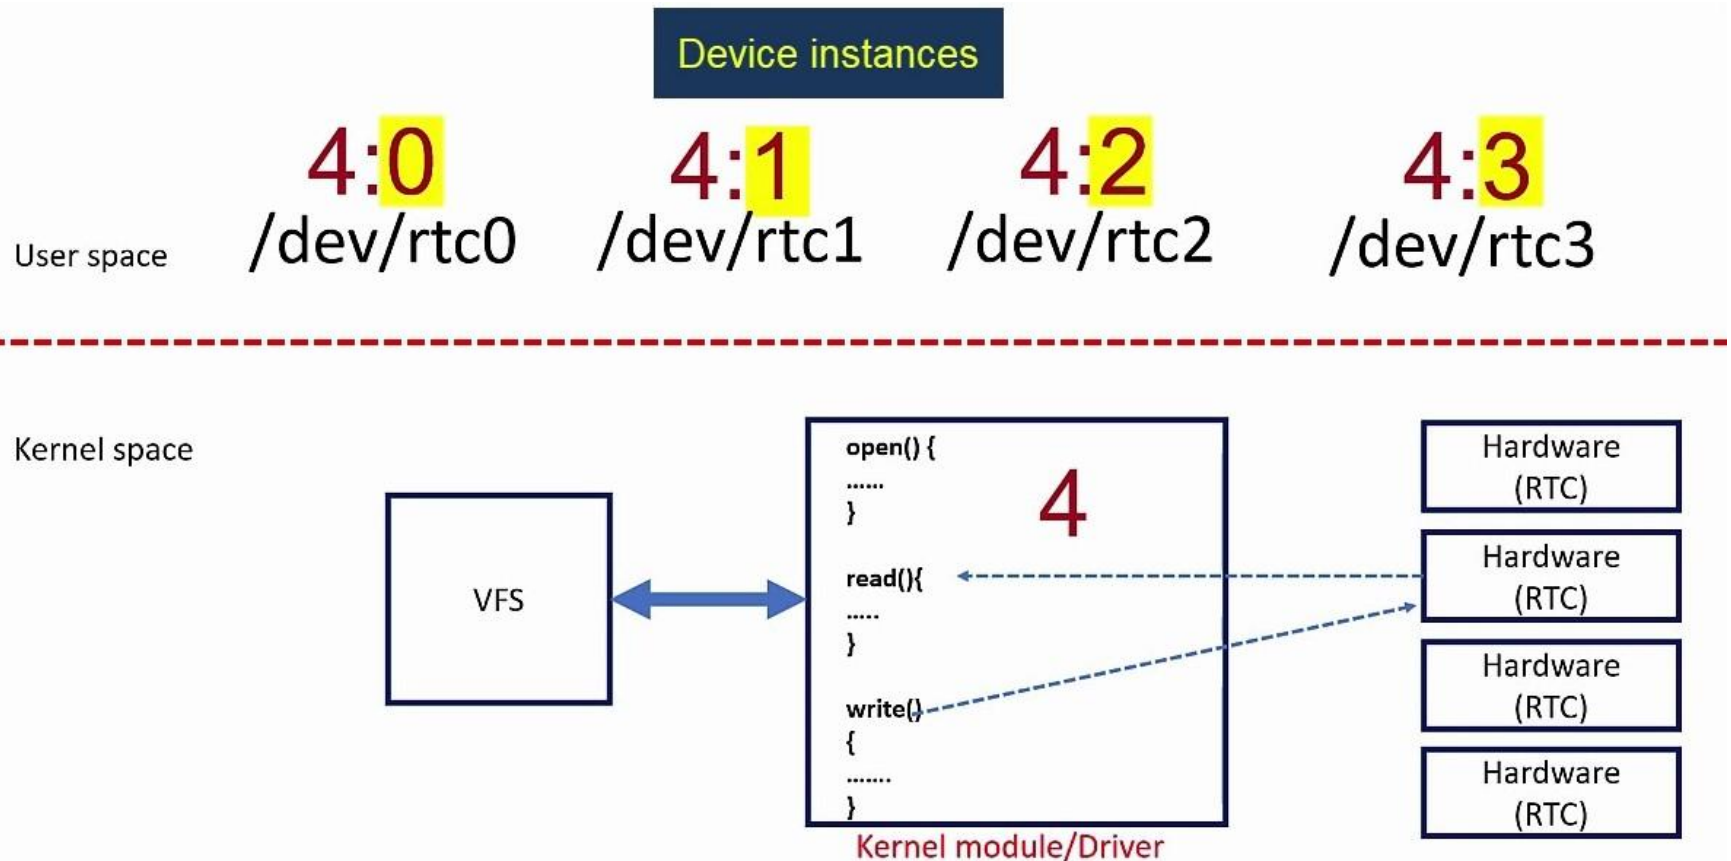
Device instances

4:0
/dev/rtc0

4:1
/dev/rtc1

4:2
/dev/rtc2

4:3
/dev/rtc3

User space

Kernel space

VFS

open() {
......
}

read(){
.....
}

write()
{
.......
}

4

Kernel module/Driver

Hardware (RTC)

Hardware (RTC)

Hardware (RTC)

Hardware (RTC)